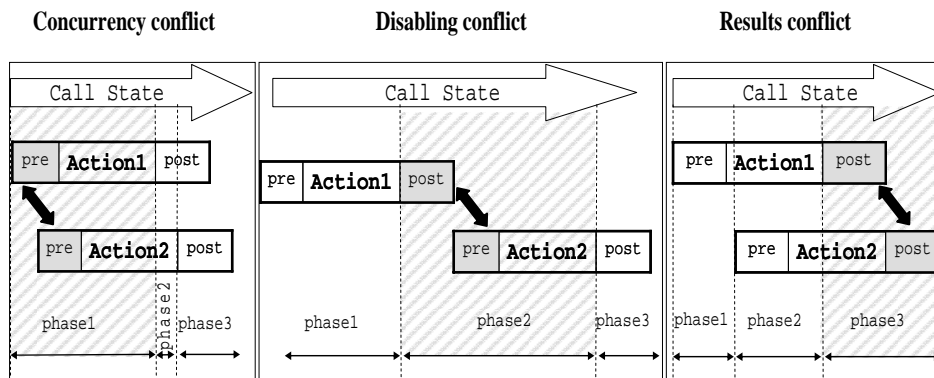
Concurrency conflict

Call State

pre Action1 post

pre Action2 post

phase1 phase2 phase3

Disabling conflict

Call State

pre Action1 post

pre Action2 post

phase1 phase2 phase3

Results conflict

Call State

pre Action1 post

pre Action2 post

phase1 phase2 phase3